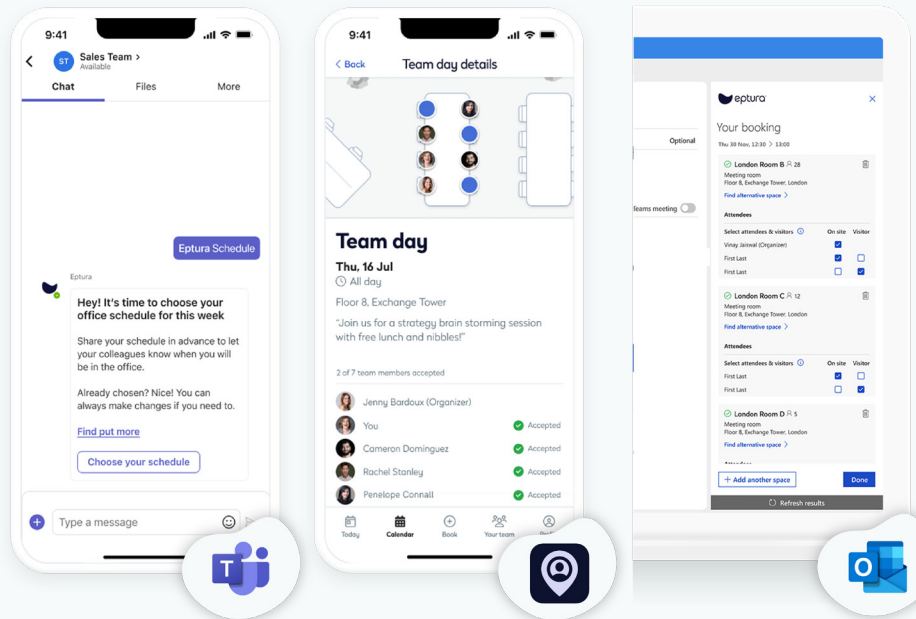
9:41

ST Sales Team >
Available

Chat Files More

Eptura Schedule

Eptura

Hey! It's time to choose your office schedule for this week

Share your schedule in advance to let your colleagues know when you will be in the office.

Already chosen? Nice! You can always make changes if you need to.

Find put more

Choose your schedule

Type a message

9:41

< Back Team day details

Team day

Thu, 16 Jul

All day

Floor 8, Exchange Tower

"Join us for a strategy brain storming session with free lunch and nibbles!"

2 of 7 team members accepted

Jenny Bardoux (Organizer)

You Accepted

Cameron Dominguez Accepted

Rachel Stanley Accepted

Penelope Connall Accepted

Today Calendar Book Your team

Optional

Teams meeting

eptura

Your booking

Thu 30 Nov, 12:30 > 13:00

London Room B 28
Meeting room
Floor 8, Exchange Tower, London
Find alternative space >

Attendees

Select attendees & visitors On site Visitor
Vinay Jaiswal (Organizer)
First Last
First Last

London Room C 12
Meeting room
Floor 8, Exchange Tower, London
Find alternative space >

Attendees

Select attendees & visitors On site Visitor
First Last
First Last

London Room D 5
Meeting room
Floor 8, Exchange Tower, London
Find alternative space >

Attendees

+ Add another space Done

Refresh results